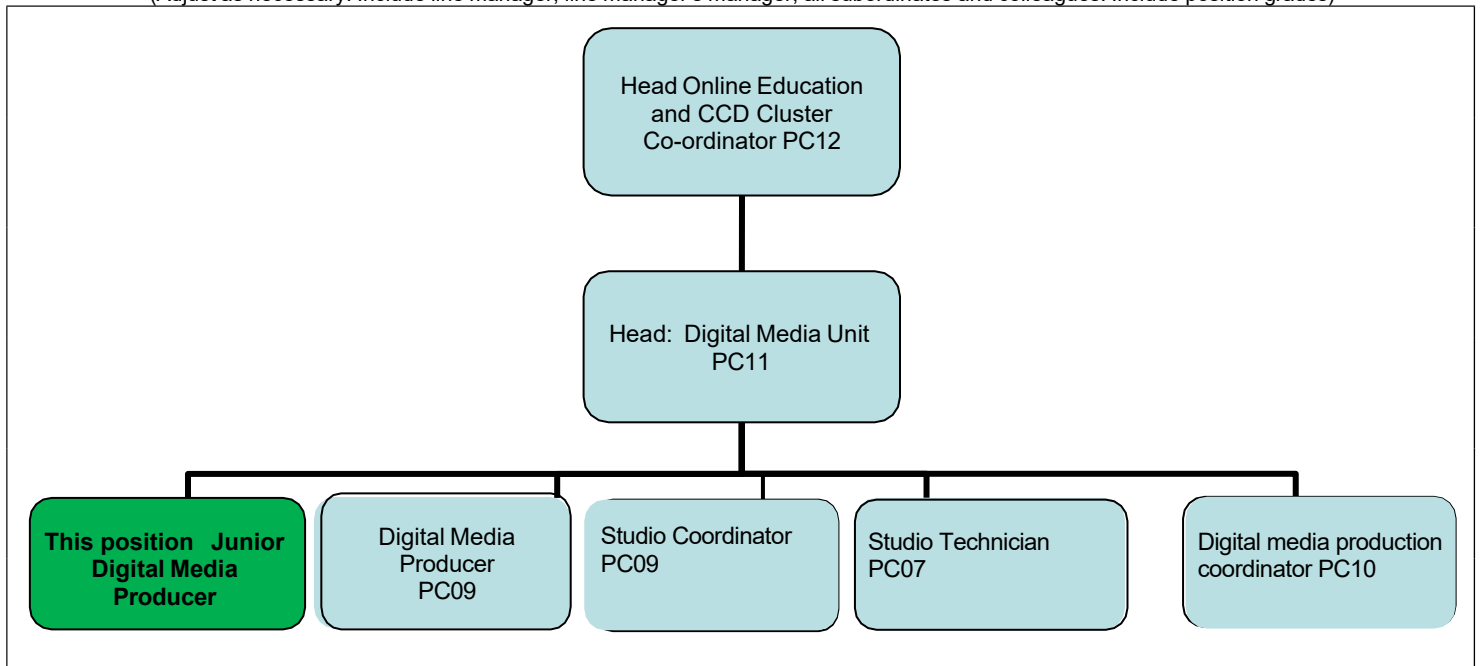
(Adjust as necessary. Include line manager, line manager's manager, all subordinates and colleagues. Include position grades)

Head Online Education and CCD Cluster Co-ordinator PC12

Head: Digital Media Unit PC11

This position Junior Digital Media Producer

Digital Media Producer PC09

Studio Coordinator PC09

Studio Technician PC07

Digital media production coordinator PC10